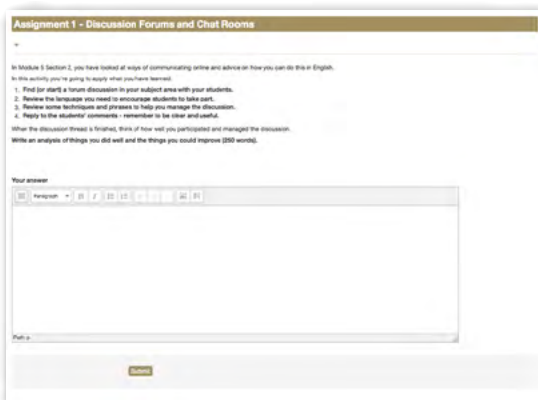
Assignment 1 - Discussion Forums and Chat Rooms

In Module 5 Section 2, you have looked at ways of communicating online and advice on how you can do this in English.

In this activity you're going to apply what you have learned.

1. Find (or start) a forum discussion in your subject area with your students.
2. Review the language you need to encourage students to take part.
3. Review some techniques and phrases to help you manage the discussion.
4. Reply to the students' comments - remember to be clear and useful.

When the discussion thread is finished, think of how well you participated and managed the discussion.

Write an analysis of things you did well and the things you could improve (250 words).

Your answer

Paragraph

Path: p

Submit